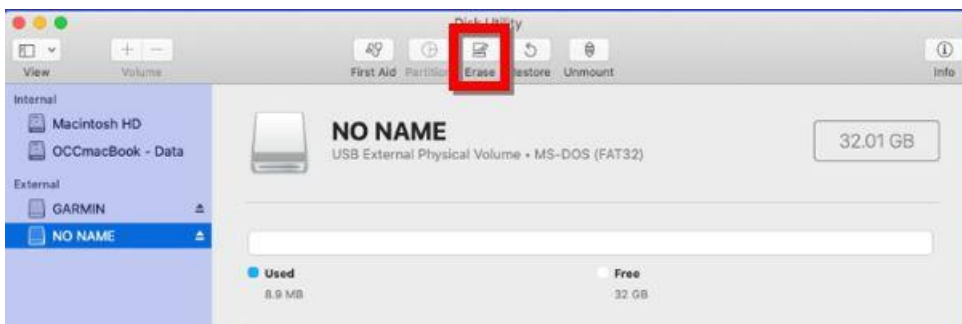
Disk Utility

View
Volume
First Aid
Partition
Erase
Restore
Unmount
Info

Internal
Macintosh HD
OCCmacBook - Data
External
GARMIN
NO NAME

NO NAME
USB External Physical Volume • MS-DOS (FAT32)
32.01 GB

Used
8.9 MB
Free
32 GB